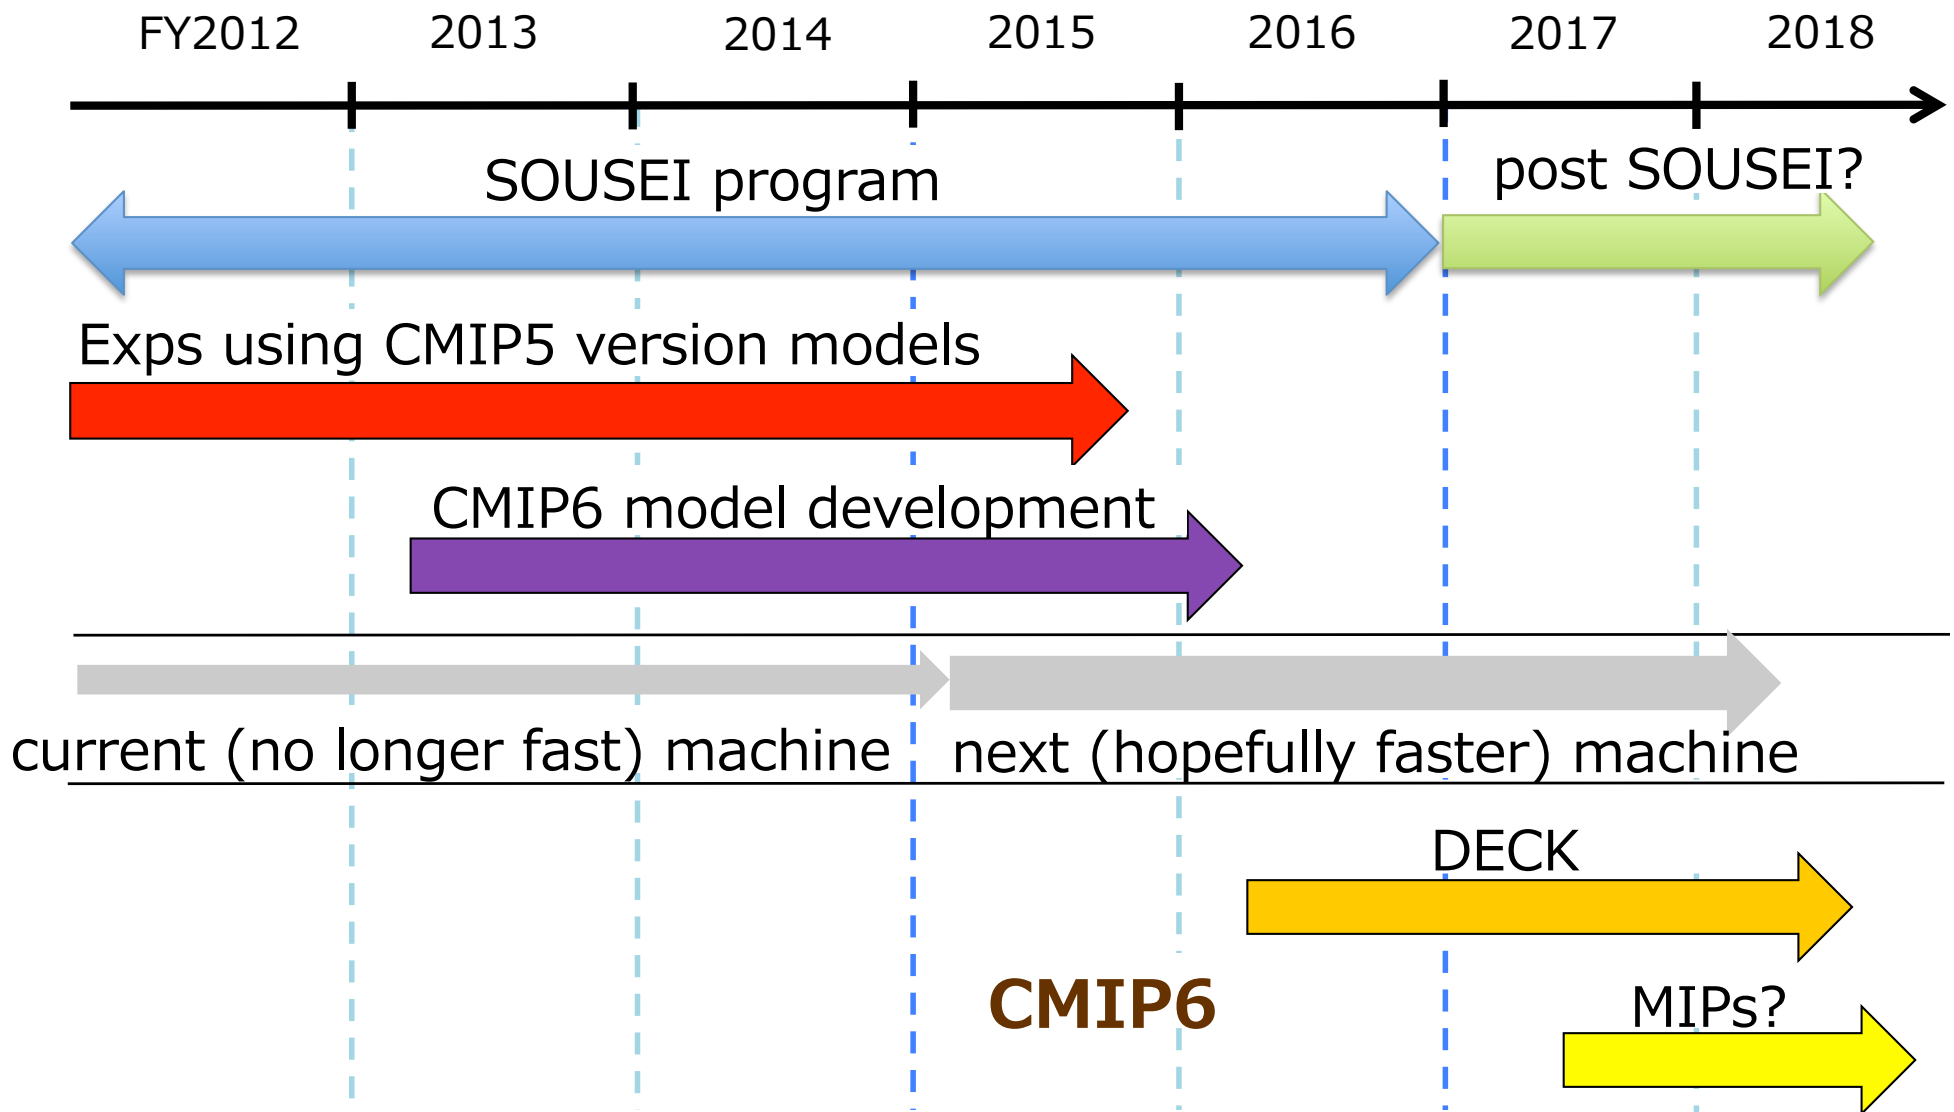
FY2012 2013 2014 2015 2016 2017 2018

SOUSEI program

post SOUSEI?

Exps using CMIP5 version models

CMIP6 model development

current (no longer fast) machine

next (hopefully faster) machine

DECK

CMIP6

MIPs?